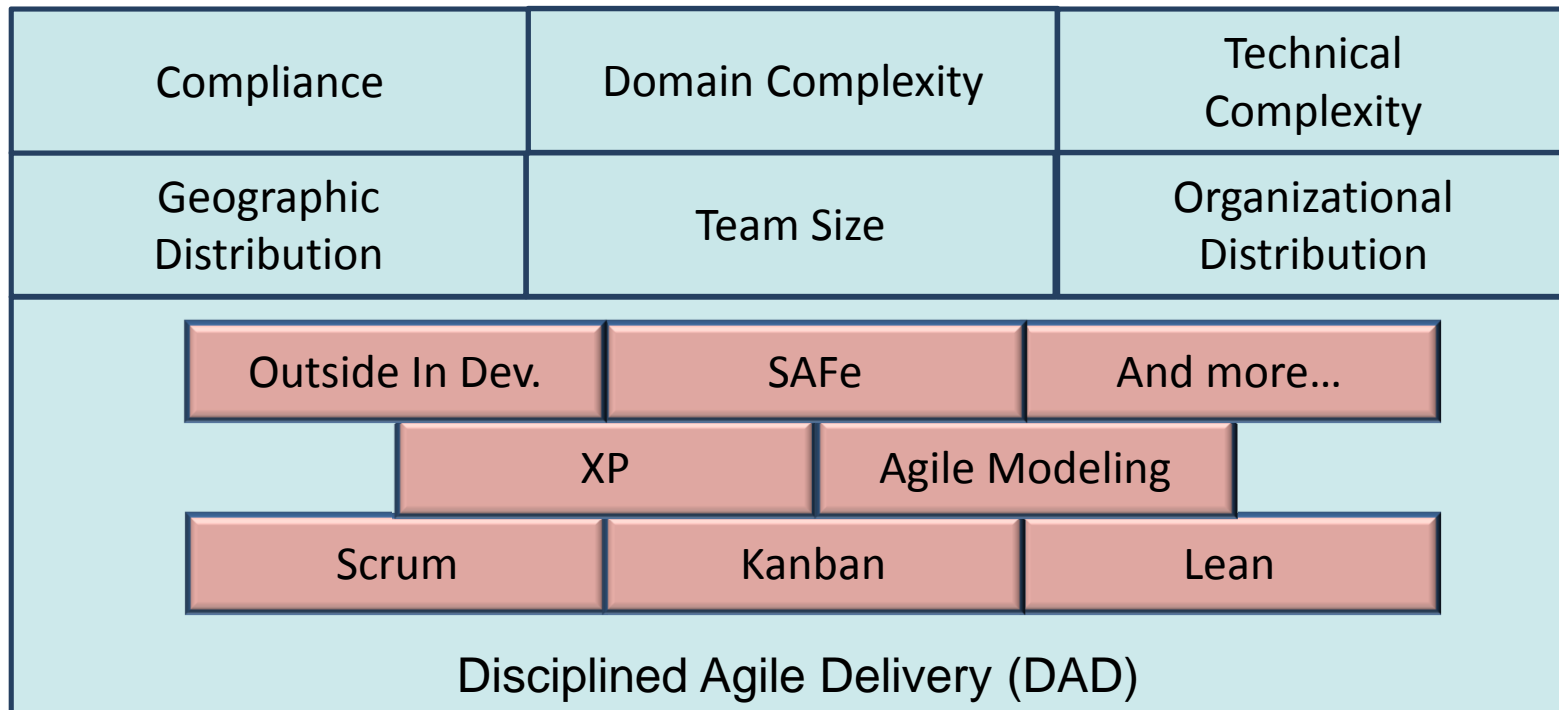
| Compliance | Domain Complexity | Technical Complexity |
|---|---|---|
| Geographic Distribution | Team Size | Organizational Distribution |

Outside In Dev.
SAFe
And more…
XP
Agile Modeling
Scrum
Kanban
Lean

Disciplined Agile Delivery (DAD)